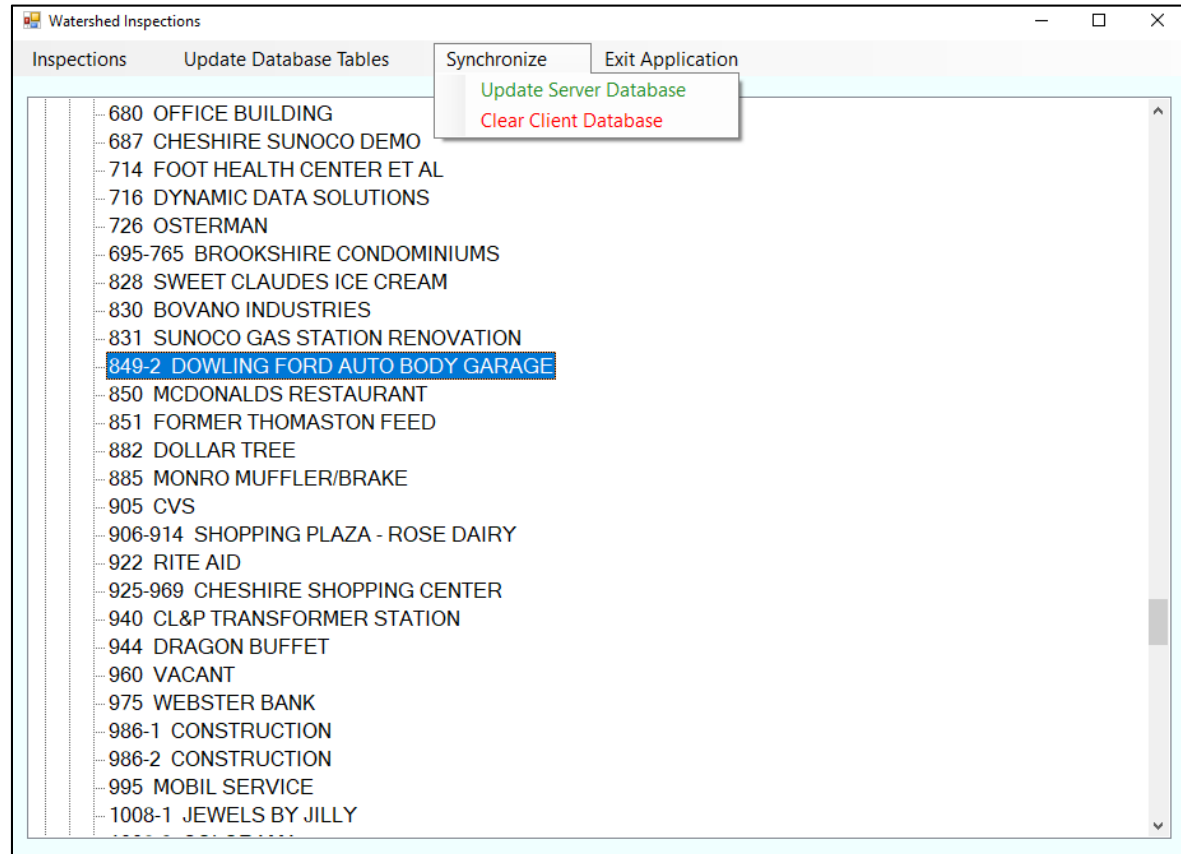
Watershed Inspections

Inspections Update Database Tables Synchronize Exit Application

Update Server Database
Clear Client Database

680 OFFICE BUILDING
687 CHESHIRE SUNOCO DEMO
714 FOOT HEALTH CENTER ET AL
716 DYNAMIC DATA SOLUTIONS
726 OSTERMAN
695-765 BROOKSHIRE CONDOMINIUMS
828 SWEET CLAUDES ICE CREAM
830 BOVANO INDUSTRIES
831 SUNOCO GAS STATION RENOVATION
849-2 DOWLING FORD AUTO BODY GARAGE
850 MCDONALDS RESTAURANT
851 FORMER THOMASTON FEED
882 DOLLAR TREE
885 MONRO MUFFLER/BRAKE
905 CVS
906-914 SHOPPING PLAZA - ROSE DAIRY
922 RITE AID
925-969 CHESHIRE SHOPPING CENTER
940 CL&P TRANSFORMER STATION
944 DRAGON BUFFET
960 VACANT
975 WEBSTER BANK
986-1 CONSTRUCTION
986-2 CONSTRUCTION
995 MOBIL SERVICE
1008-1 JEWELS BY JILLY
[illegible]